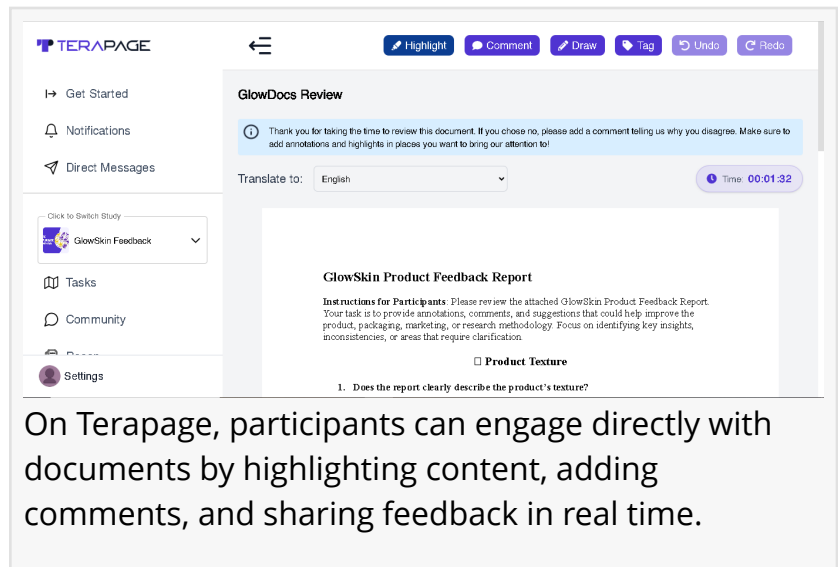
TERAPAGE

Highlight Comment Draw Tag Undo Redo

Get Started

Notifications

Direct Messages

Click to Switch Study

GlowSkin Feedback

Tasks

Community

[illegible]

Settings

GlowDocs Review

Thank you for taking the time to review this document. If you chose no, please add a comment telling us why you disagree. Make sure to add annotations and highlights in places you want to bring our attention to!

Translate to: English

Time 00:01:32

GlowSkin Product Feedback Report

Instructions for Participants: Please review the attached GlowSkin Product Feedback Report. Your task is to provide annotations, comments, and suggestions that could help improve the product, packaging, marketing, or research methodology. Focus on identifying key insights, inconsistencies, or areas that require clarification.

Product Texture

1. Does the report clearly describe the product's texture?

On Terapage, participants can engage directly with documents by highlighting content, adding comments, and sharing feedback in real time.